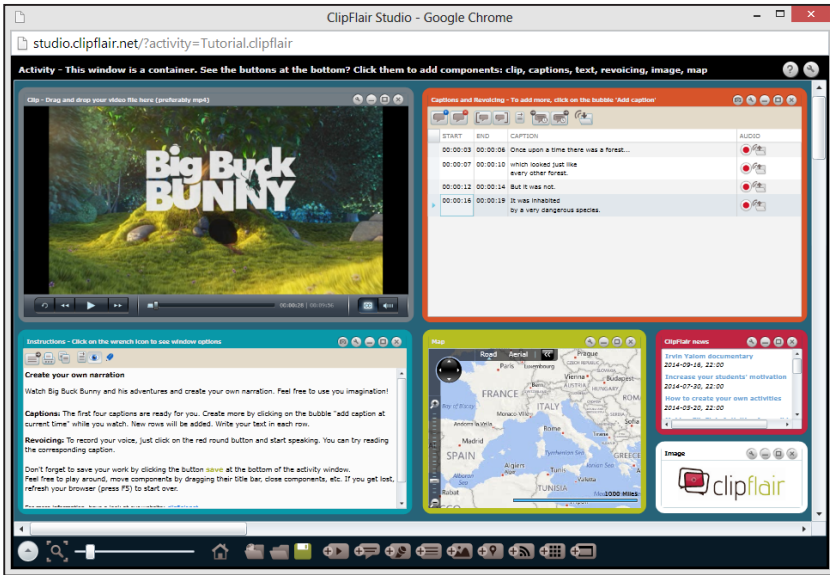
ClipFlair Studio - Google Chrome

studio.clipflair.net/?activity=Tutorial.clipflair

Activity - This window is a container. See the buttons at the bottom? Click them to add components: clip, captions, text, revoicing, image, map

Clip - Drag and drop your video file here (preferably mp4)

Big Buck BUNNY

00:00:28 | 00:09:56

Captions and Revoicing - To add more, click on the bubble 'Add caption'

| START | END | CAPTION | AUDIO |
|---|---|---|---|
| 00:00:03 | 00:00:06 | Once upon a time there was a forest... | |
| 00:00:07 | 00:00:10 | which looked just like every other forest. | |
| 00:00:12 | 00:00:14 | But it was not. | |
| 00:00:16 | 00:00:19 | It was inhabited by a very dangerous species. | |

Instructions - Click on the wrench icon to see window options

Create your own narration

Watch Big Buck Bunny and his adventures and create your own narration. Feel free to use you imagination!

Captions: The first four captions are ready for you. Create more by clicking on the bubble "add caption at current time" while you watch. New rows will be added. Write your text in each row.

Revoicing: To record your voice, just click on the red round button and start speaking. You can try reading the corresponding caption.

Don't forget to save your work by clicking the button save at the bottom of the activity window.
Feel free to play around, move components by dragging their title bar, close components, etc. If you get lost, refresh your browser (press F5) to start over.

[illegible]

Map

Road Aerial

Paris Luxembourg Prague Vienna Budapest FRANCE ITALY Rome Madrid SPAIN Algiers Tunis TUNISIA Rabat Bay of Biscay Tyrrhenian Sea

1000 Miles

ClipFlair news

Irvin Yalom documentary
2014-09-16, 22:00

Increase your students' motivation
2014-07-30, 22:00

How to create your own activities
2014-03-20, 22:00

Image

clipflair